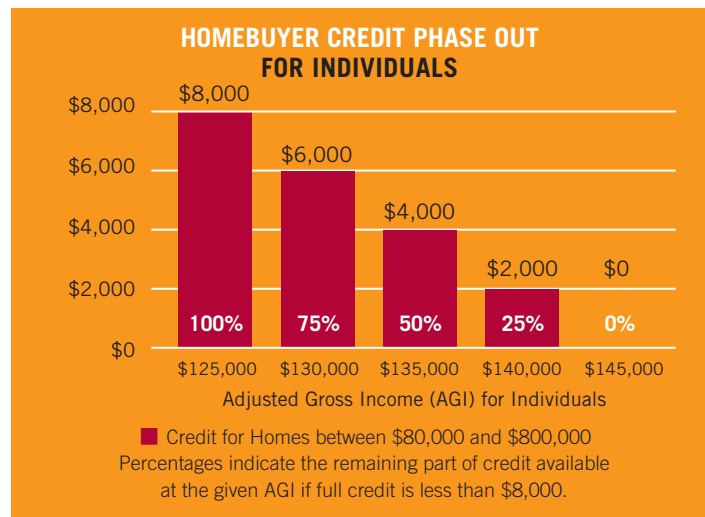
HOMEBUYER CREDIT PHASE OUT
FOR INDIVIDUALS

$8,000
$6,000
$4,000
$2,000
$0

$8,000
$6,000
$4,000
$2,000
$0

100%
75%
50%
25%
0%

$125,000
$130,000
$135,000
$140,000
$145,000

Adjusted Gross Income (AGI) for Individuals

Credit for Homes between $80,000 and $800,000
Percentages indicate the remaining part of credit available at the given AGI if full credit is less than $8,000.